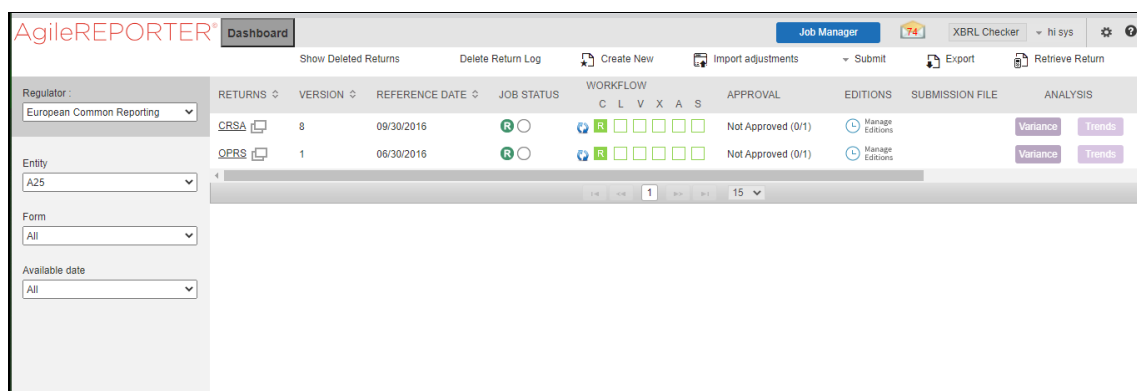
AgileREPORTER® Dashboard

Job Manager 74 XBRL Checker hi sys

Show Deleted Returns Delete Return Log Create New Import adjustments Submit Export Retrieve Return

Regulator :
European Common Reporting

Entity
A25

Form
All

Available date
All

| RETURNS | VERSION | REFERENCE DATE | JOB STATUS | WORKFLOW C L V X A S | APPROVAL | EDITIONS | SUBMISSION FILE | ANALYSIS |
|---|---|---|---|---|---|---|---|---|
| CRSA | 8 | 09/30/2016 | R | R | Not Approved (0/1) | Manage Editions | | Variance Trends |
| OPRS | 1 | 06/30/2016 | R | R | Not Approved (0/1) | Manage Editions | | Variance Trends |

1 15